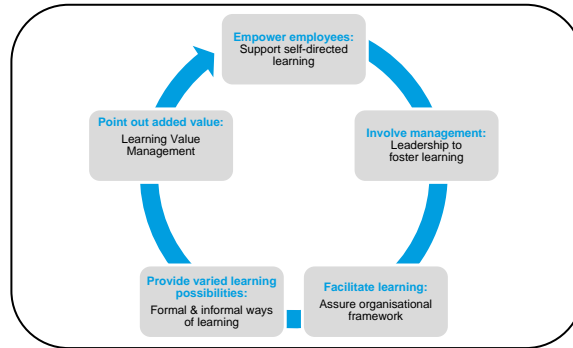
Empower employees:
Support self-directed learning

Involve management:
Leadership to foster learning

Facilitate learning:
Assure organisational framework

Provide varied learning possibilities:
Formal & informal ways of learning

Point out added value:
Learning Value Management